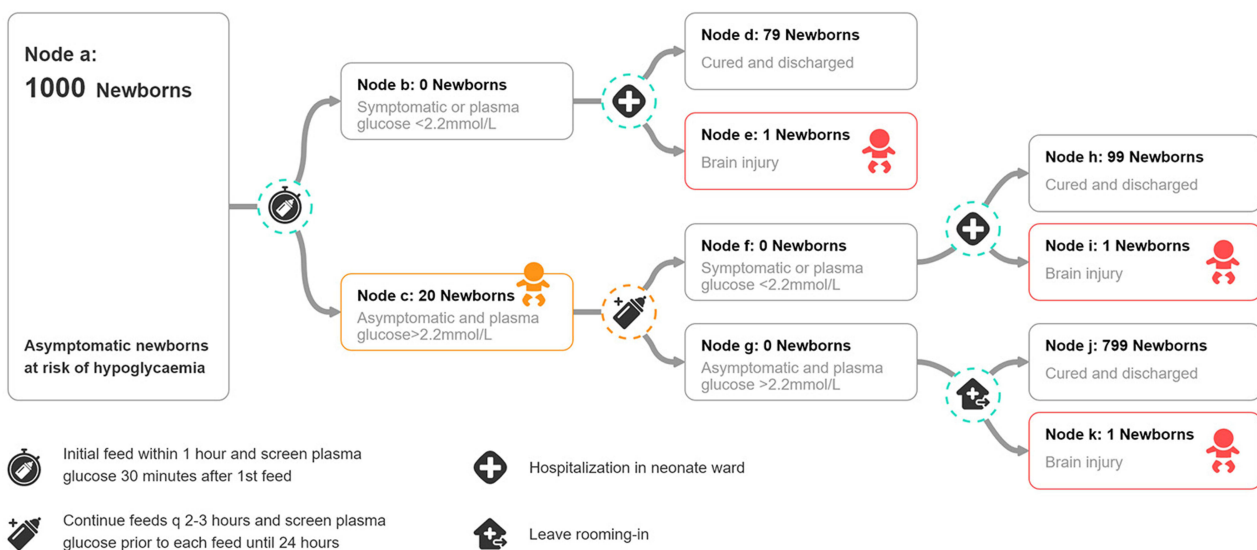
Node a:
1000 Newborns

Asymptomatic newborns at risk of hypoglycaemia

Node b: 0 Newborns
Symptomatic or plasma glucose <2.2mmol/L

Node c: 20 Newborns
Asymptomatic and plasma glucose>2.2mmol/L

Node d: 79 Newborns
Cured and discharged

Node e: 1 Newborns
Brain injury

Node f: 0 Newborns
Symptomatic or plasma glucose <2.2mmol/L

Node g: 0 Newborns
Asymptomatic and plasma glucose >2.2mmol/L

Node h: 99 Newborns
Cured and discharged

Node i: 1 Newborns
Brain injury

Node j: 799 Newborns
Cured and discharged

Node k: 1 Newborns
Brain injury

Initial feed within 1 hour and screen plasma glucose 30 minutes after 1st feed

Continue feeds q 2-3 hours and screen plasma glucose prior to each feed until 24 hours

Hospitalization in neonate ward

Leave rooming-in